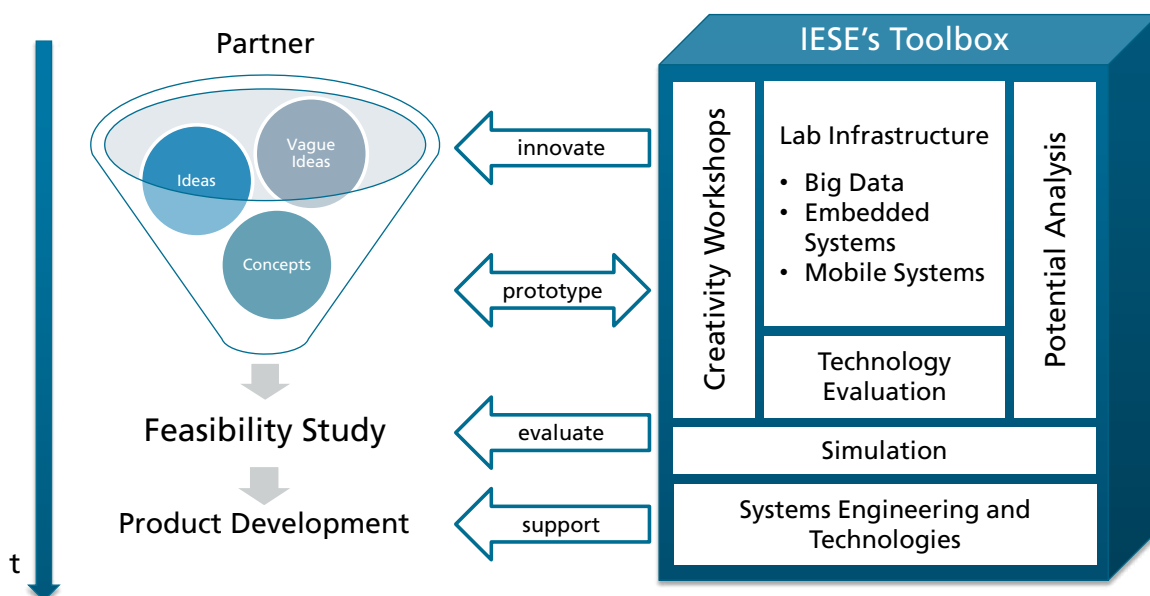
Partner

Ideas

Vague Ideas

Concepts

Feasibility Study

Product Development

t

innovate

prototype

evaluate

support

IESE's Toolbox

Creativity Workshops

Lab Infrastructure

- Big Data
- Embedded Systems
- Mobile Systems

Technology Evaluation

Potential Analysis

Simulation

Systems Engineering and Technologies